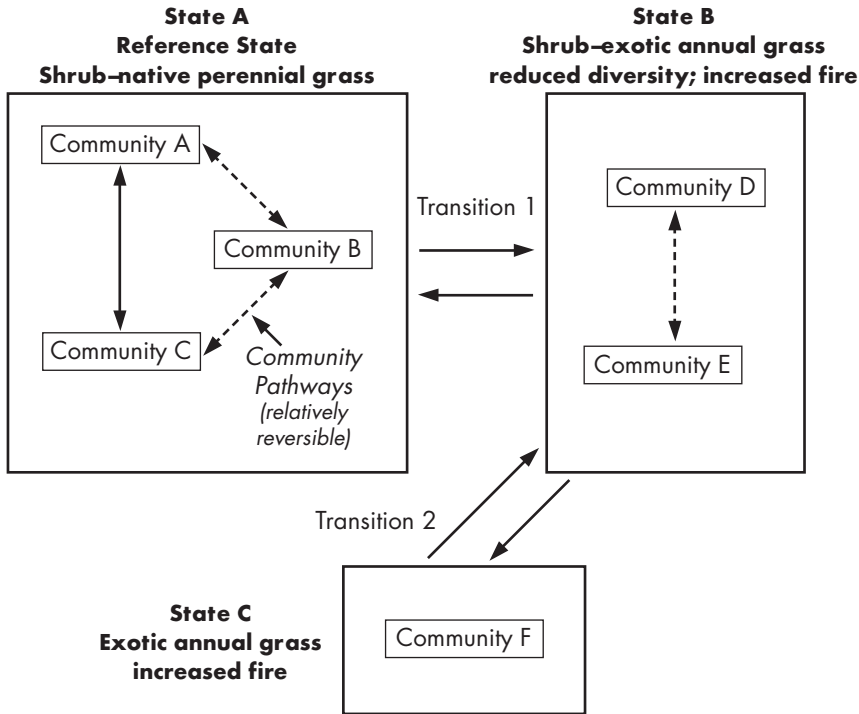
State A
Reference State
Shrub–native perennial grass

State B
Shrub–exotic annual grass
reduced diversity; increased fire

Community A

Community B

Community C

Community Pathways (relatively reversible)

Transition 1

Community D

Community E

Transition 2

State C
Exotic annual grass
increased fire

Community F